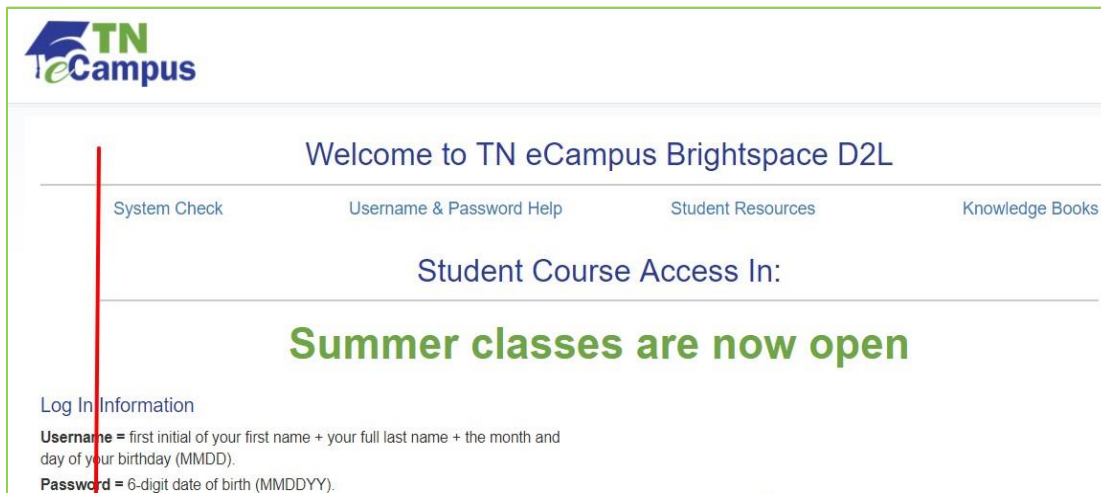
TN eCampus

Welcome to TN eCampus Brightspace D2L

System Check Username & Password Help Student Resources Knowledge Books

Student Course Access In:

Summer classes are now open

Log In Information

**Username =** first initial of your first name + your full last name + the month and day of your birthday (MMDD).

**Password =** 6-digit date of birth (MMDDYY).